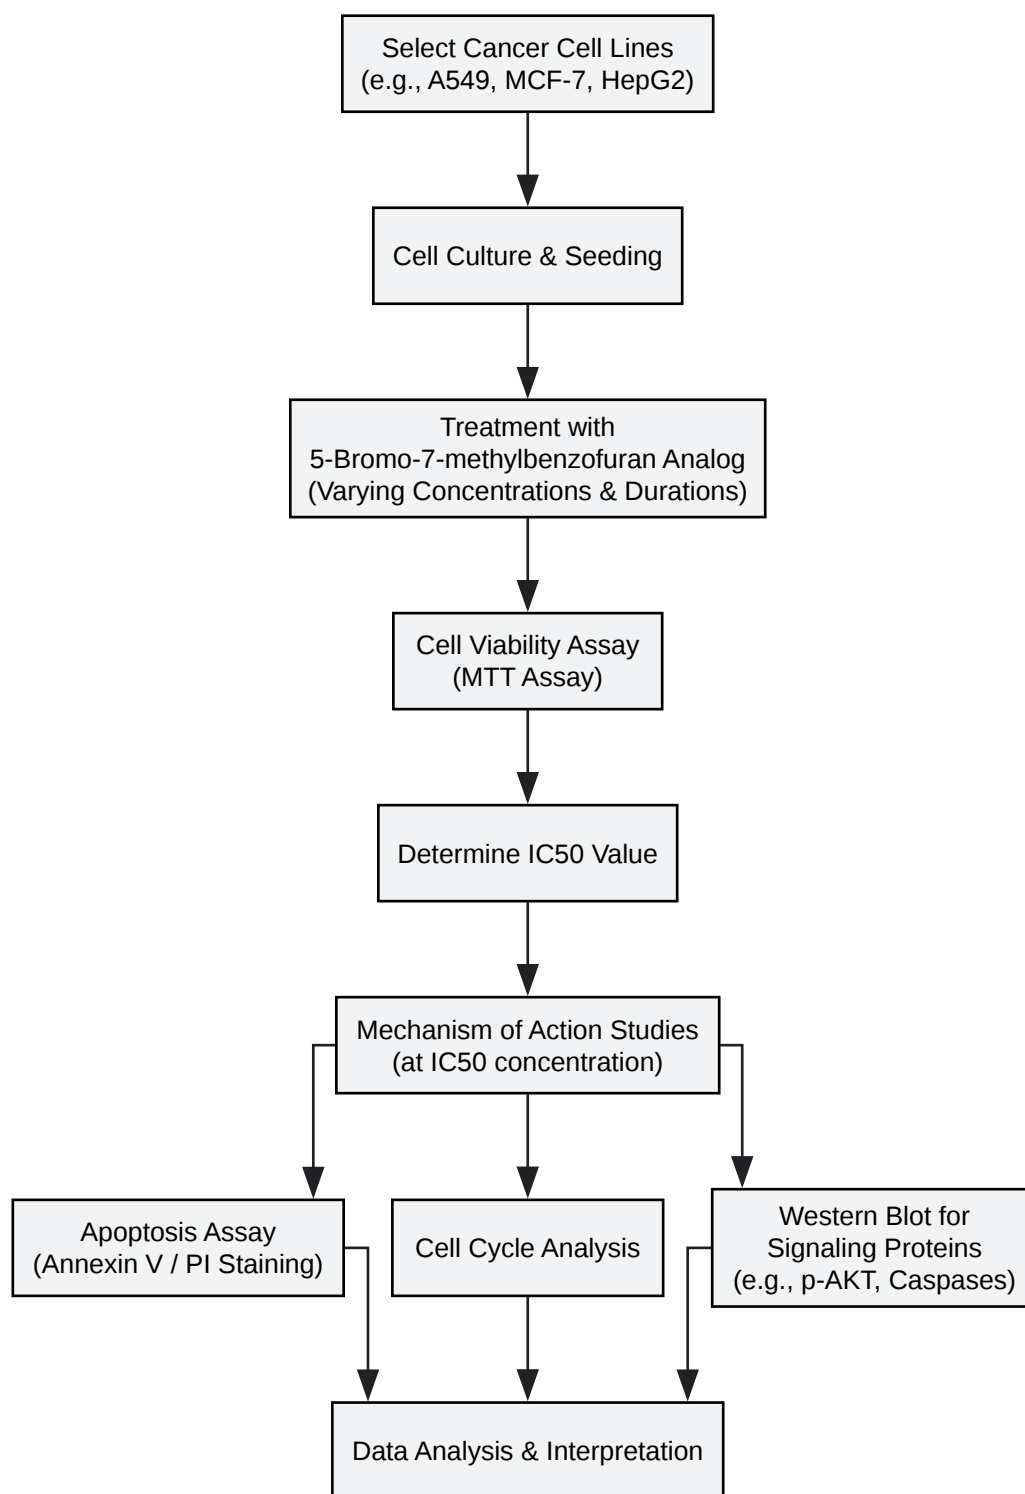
Select Cancer Cell Lines
(e.g., A549, MCF-7, HepG2)

Cell Culture & Seeding

Treatment with
5-Bromo-7-methylbenzofuran Analog
(Varying Concentrations & Durations)

Cell Viability Assay
(MTT Assay)

Determine IC50 Value

Mechanism of Action Studies
(at IC50 concentration)

Apoptosis Assay
(Annexin V / PI Staining)

Cell Cycle Analysis

Western Blot for
Signaling Proteins
(e.g., p-AKT, Caspases)

Data Analysis & Interpretation